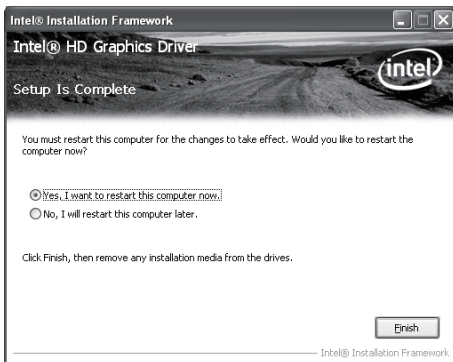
Intel® Installation Framework

Intel® HD Graphics Driver

intel

Setup Is Complete

You must restart this computer for the changes to take effect. Would you like to restart the computer now?

Yes, I want to restart this computer now.

No, I will restart this computer later.

Click Finish, then remove any installation media from the drives.

Finish

Intel® Installation Framework